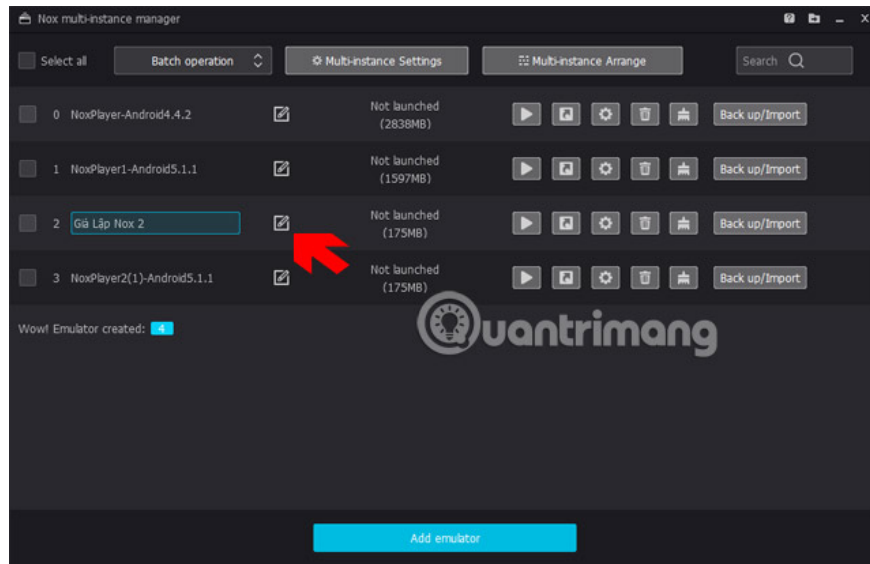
Nox multi-instance manager

Select all
Batch operation
Multi-instance Settings
Multi-instance Arrange
Search

0 NoxPlayer-Android4.4.2
Not launched (2838MB)
Back up/Import

1 NoxPlayer1-Android5.1.1
Not launched (1597MB)
Back up/Import

2 Giả Lập Nox 2
Not launched (175MB)
Back up/Import

3 NoxPlayer2(1)-Android5.1.1
Not launched (175MB)
Back up/Import

Wow! Emulator created: 4

Quantrimang

Add emulator